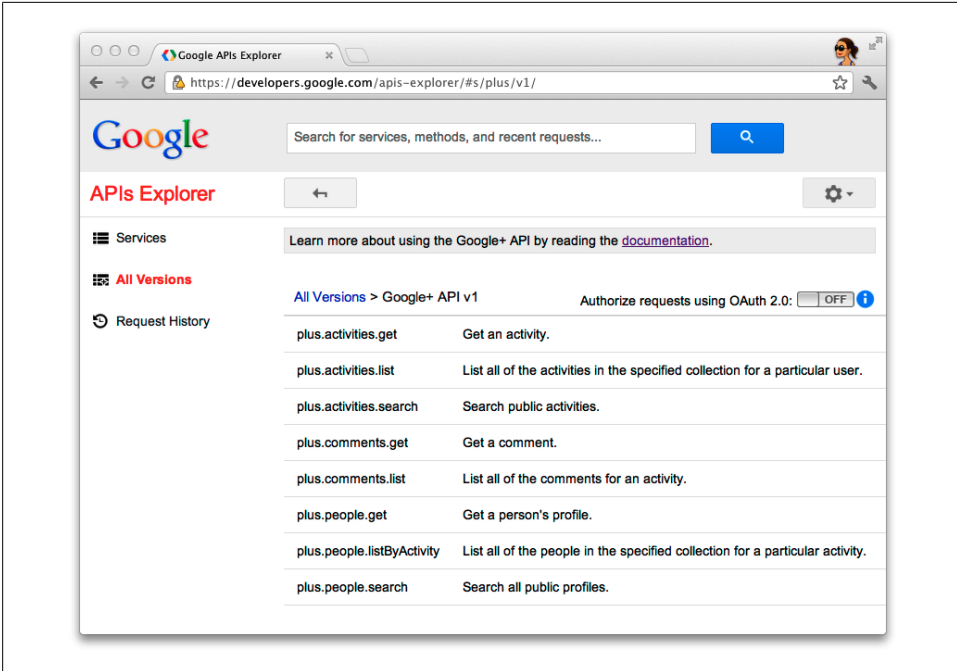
Google APIs Explorer

https://developers.google.com/apis-explorer/#s/plus/v1/

Google

Search for services, methods, and recent requests...

APIs Explorer

Services

All Versions

Request History

Learn more about using the Google+ API by reading the documentation.

All Versions > Google+ API v1

Authorize requests using OAuth 2.0: OFF

| | |
|---|---|
| plus.activities.get | Get an activity. |
| plus.activities.list | List all of the activities in the specified collection for a particular user. |
| plus.activities.search | Search public activities. |
| plus.comments.get | Get a comment. |
| plus.comments.list | List all of the comments for an activity. |
| plus.people.get | Get a person's profile. |
| plus.people.listByActivity | List all of the people in the specified collection for a particular activity. |
| plus.people.search | Search all public profiles. |